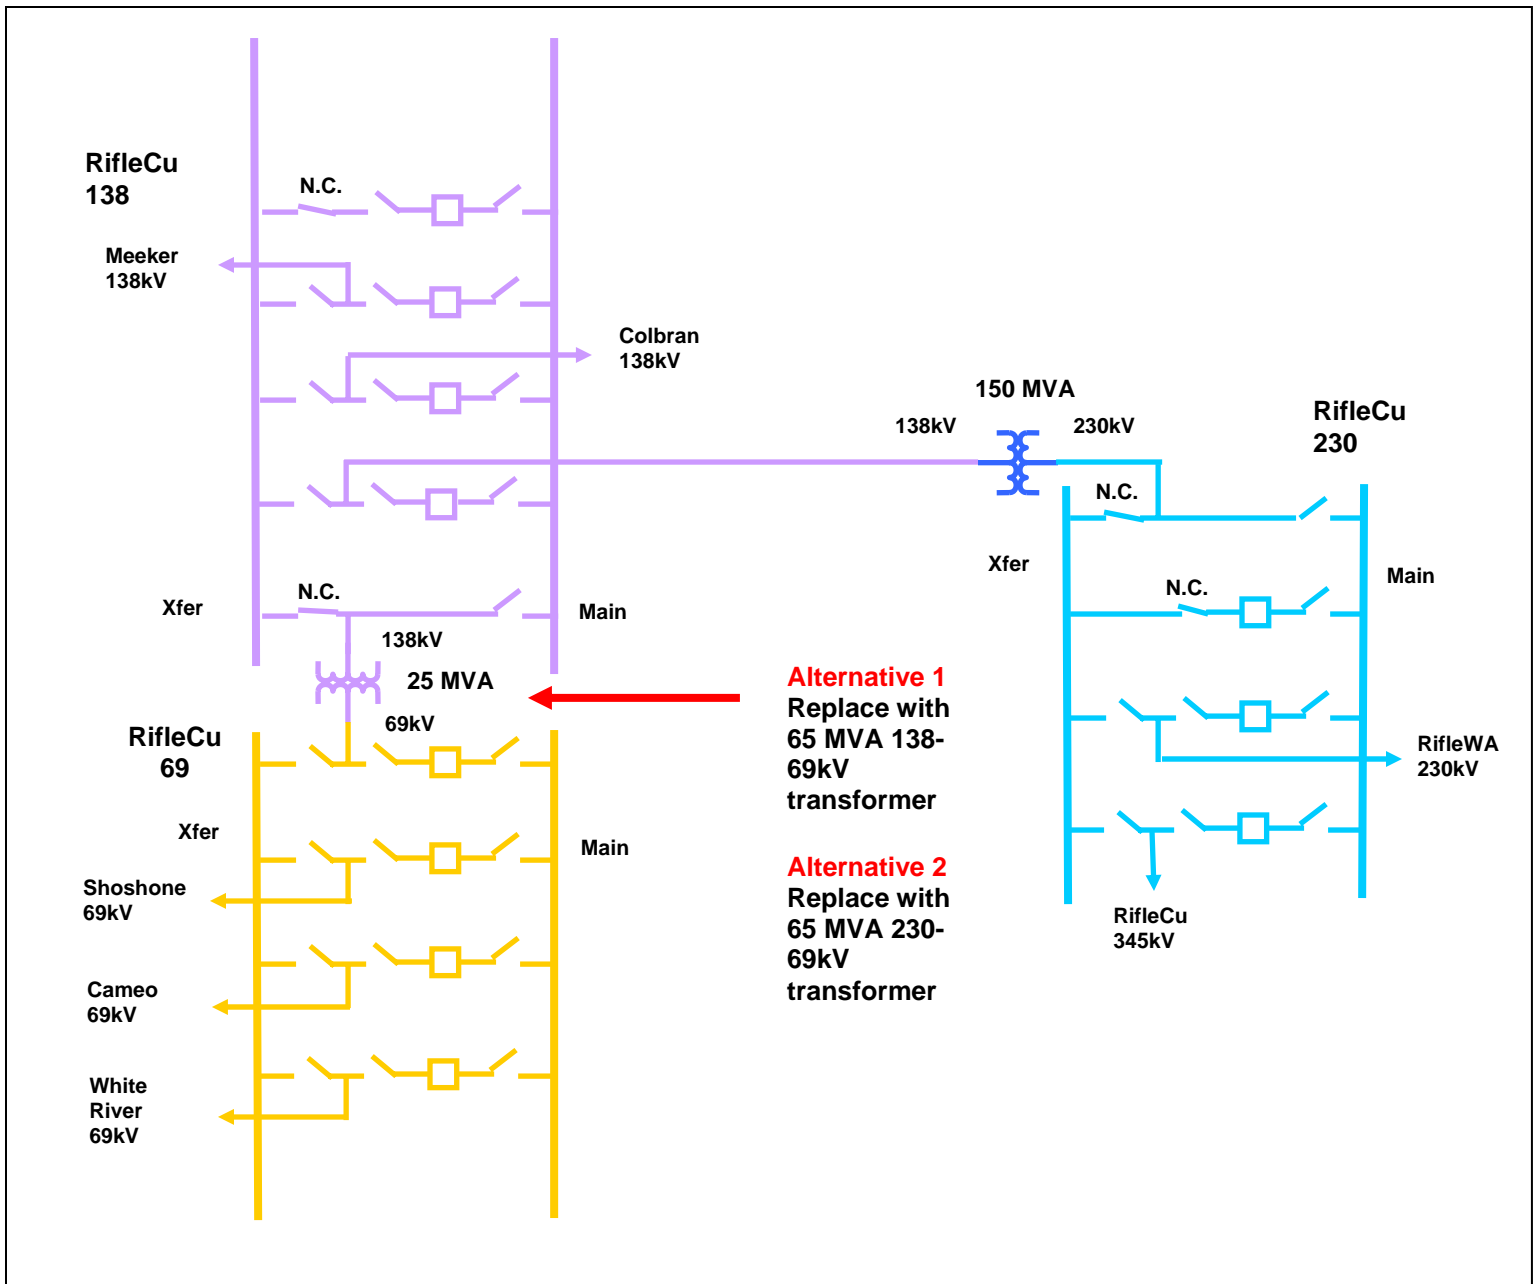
RifleCu 138

N.C.

Meeker 138kV

Colbran 138kV

150 MVA

138kV

230kV

RifleCu 230

N.C.

Xfer

Main

N.C.

Xfer

N.C.

Main

138kV

25 MVA

69kV

RifleCu 69

Alternative 1
Replace with 65 MVA 138-69kV transformer

RifleWA 230kV

Xfer

Main

Shoshone 69kV

Alternative 2
Replace with 65 MVA 230-69kV transformer

RifleCu 345kV

Cameo 69kV

White River 69kV